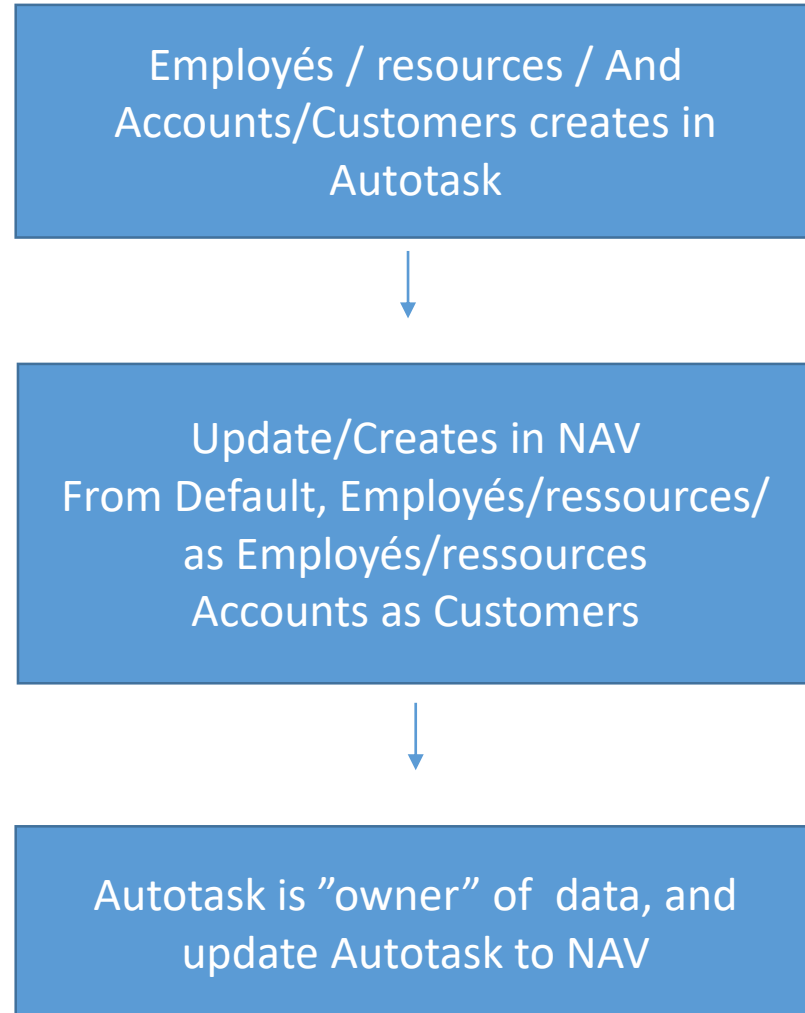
Employés / resources / And Accounts/Customers creates in Autotask

Update/Creates in NAV
From Default, Employés/ressources/
as Employés/ressources
Accounts as Customers

Autotask is ”owner” of data, and update Autotask to NAV